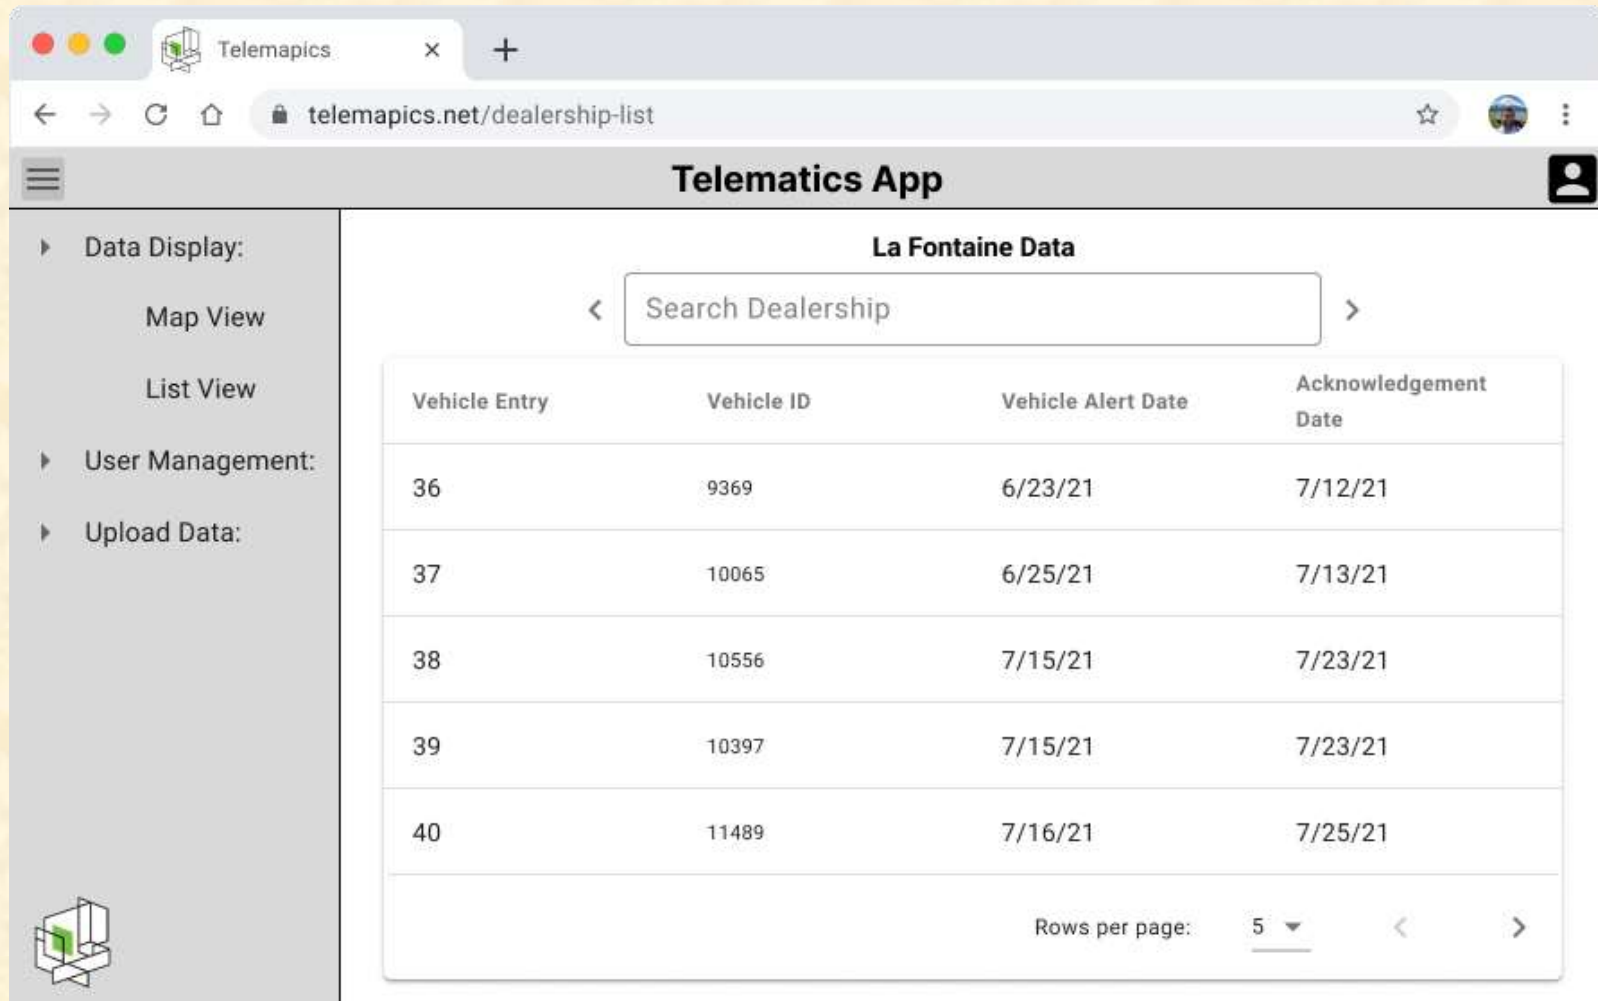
Telemapics ×

telemapics.net/dealership-list

Telematics App

Data Display:

Map View

List View

User Management:

Upload Data:

La Fontaine Data

Search Dealership

| Vehicle Entry | Vehicle ID | Vehicle Alert Date | Acknowledgement Date |
|---|---|---|---|
| 36 | 9369 | 6/23/21 | 7/12/21 |
| 37 | 10065 | 6/25/21 | 7/13/21 |
| 38 | 10556 | 7/15/21 | 7/23/21 |
| 39 | 10397 | 7/15/21 | 7/23/21 |
| 40 | 11489 | 7/16/21 | 7/25/21 |

Rows per page: 5